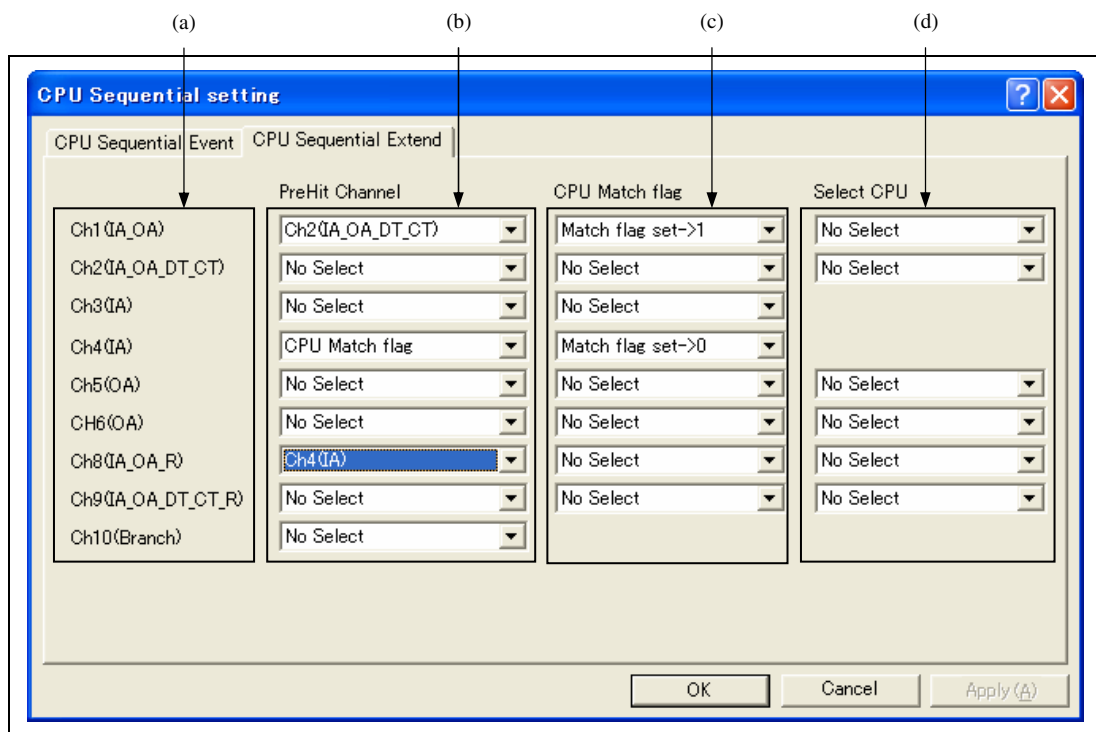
(a) (b) (c) (d)

CPU Sequential setting

CPU Sequential Event | CPU Sequential Extend

| | PreHit Channel | CPU Match flag | Select CPU |
|---|---|---|---|
| Ch1(IA_OA) | Ch2(IA_OA_DT_CT) | Match flag set->1 | No Select |
| Ch2(IA_OA_DT_CT) | No Select | No Select | No Select |
| Ch3(IA) | No Select | No Select | |
| Ch4(IA) | CPU Match flag | Match flag set->0 | |
| Ch5(OA) | No Select | No Select | No Select |
| CH6(OA) | No Select | No Select | No Select |
| Ch8(IA_OA_R) | Ch4(IA) | No Select | No Select |
| Ch9(IA_OA_DT_CT_R) | No Select | No Select | No Select |
| Ch10(Branch) | No Select | | |

OK | Cancel | Apply (A)